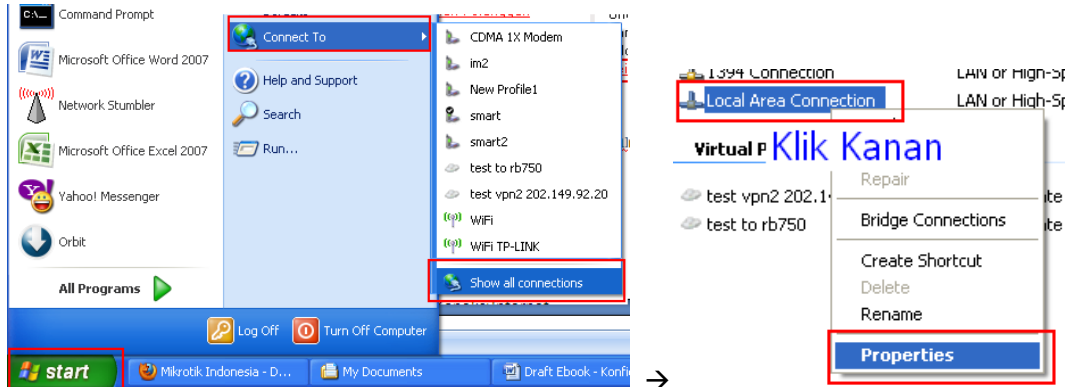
Command Prompt
Microsoft Office Word 2007
Network Stumbler
Microsoft Office Excel 2007
Yahoo! Messenger
Orbit
All Programs
Connect To
Help and Support
Search
Run...
CDMA 1X Modem
im2
New Profile1
smart
smart2
test to rb750
test vpn2 202.149.92.20
WiFi
WiFi TP-LINK
Show all connections
Log Off
Turn Off Computer
start
Mikrotik Indonesia - D...
My Documents
Draft Ebook - Konfi
→
1394 Connection
LAN or High-Sp
Local Area Connection
LAN or High-Sp
Virtual P
Klik Kanan
Repair
test vpn2 202.1
test to rb750
Bridge Connections
Create Shortcut
Delete
Rename
Properties